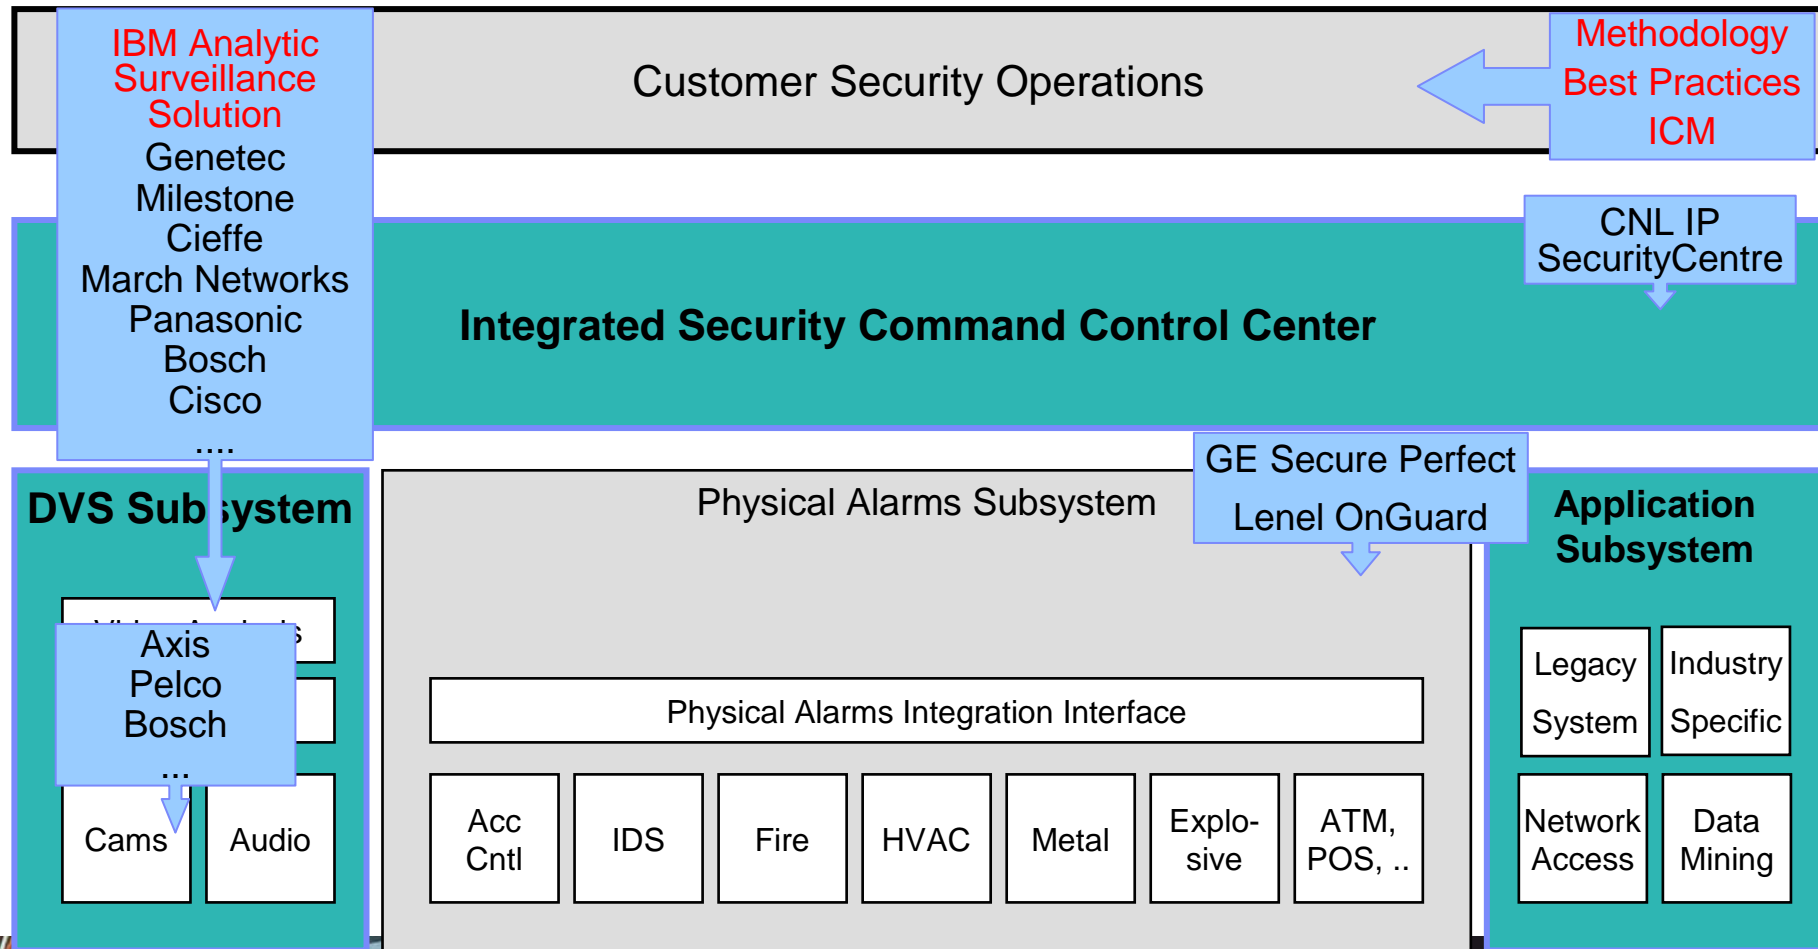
IBM Analytic Surveillance Solution
Genetec
Milestone
Cieffe
March Networks
Panasonic
Bosch
Cisco
....

Customer Security Operations

Methodology
Best Practices
ICM

CNL IP SecurityCentre

Integrated Security Command Control Center

DVS Sub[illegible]system

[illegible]

Axis
Pelco
Bosch
...

Cams

Audio

Physical Alarms Subsystem

GE Secure Perfect
Lenel OnGuard

Physical Alarms Integration Interface

Acc Cntl

IDS

Fire

HVAC

Metal

Explosive

ATM, POS, ..

Application Subsystem

Legacy System

Industry Specific

Network Access

Data Mining